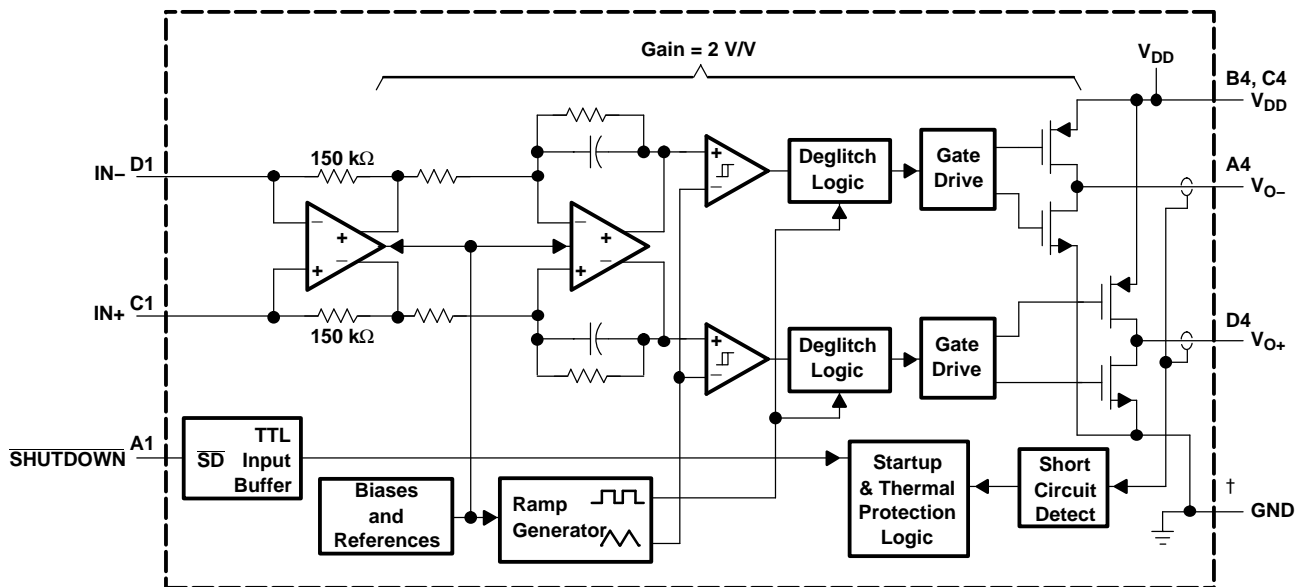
Gain = 2 V/V

$V_{DD}$

B4, C4
$V_{DD}$

IN− D1

150 kΩ

A4
$V_{O-}$

Deglitch Logic

Gate Drive

IN+ C1

150 kΩ

D4
$V_{O+}$

Deglitch Logic

Gate Drive

$\overline{SHUTDOWN}$ A1

$\overline{SD}$ TTL Input Buffer

Biases and References

Ramp Generator

Startup & Thermal Protection Logic

Short Circuit Detect

†

GND